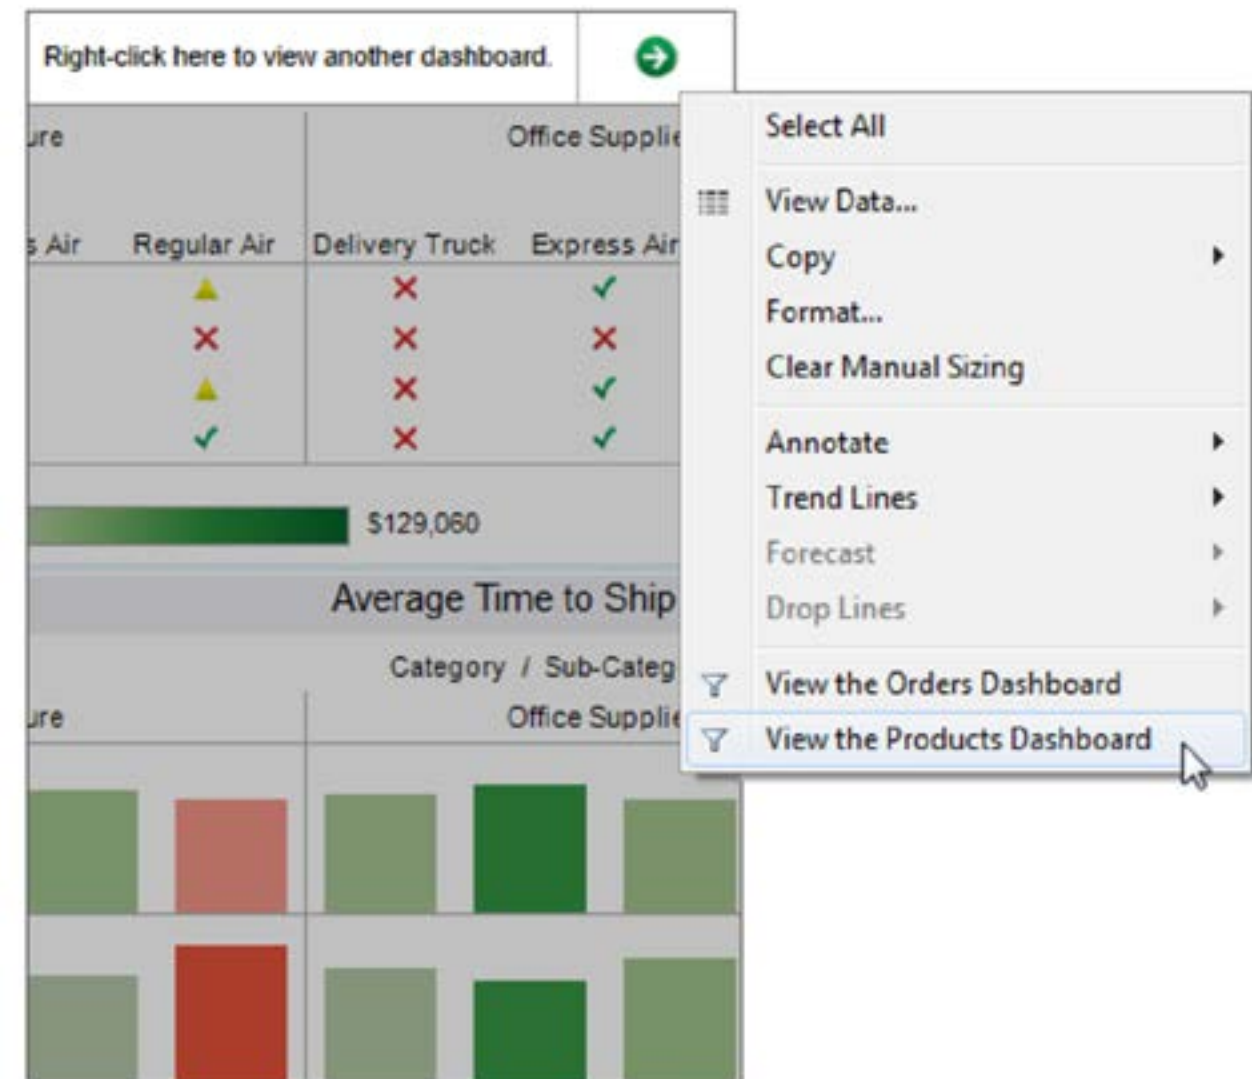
Right-click here to view another dashboard.

ure

Office Supplie

s Air

Regular Air

Delivery Truck

Express Air

$129,060

Average Time to Ship

Category / Sub-Categ

ure

Office Supplie

Select All

View Data...

Copy

Format...

Clear Manual Sizing

Annotate

Trend Lines

Forecast

Drop Lines

View the Orders Dashboard

View the Products Dashboard